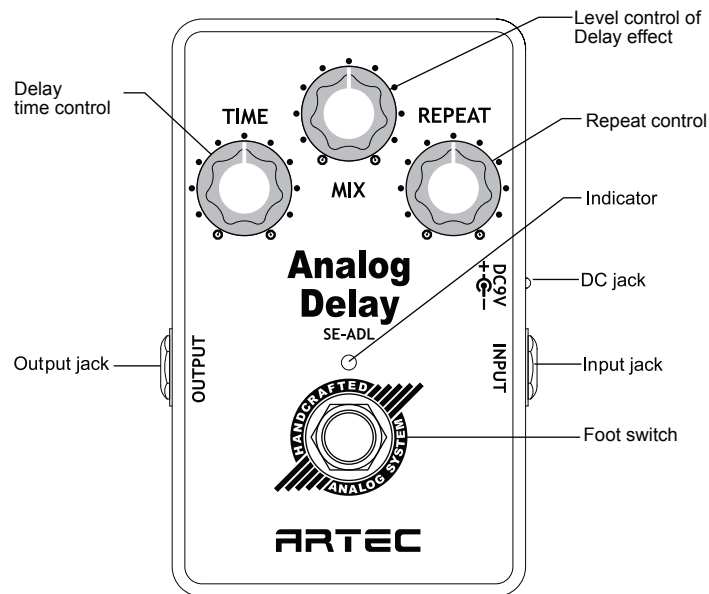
Level control of Delay effect

Delay time control

TIME

MIX

REPEAT

Repeat control

Indicator

Analog Delay

SE-ADL

DC9V

DC jack

Output jack

OUTPUT

INPUT

Input jack

HANDCRAFTED

ANALOG SYSTEM

Foot switch

ARTEC